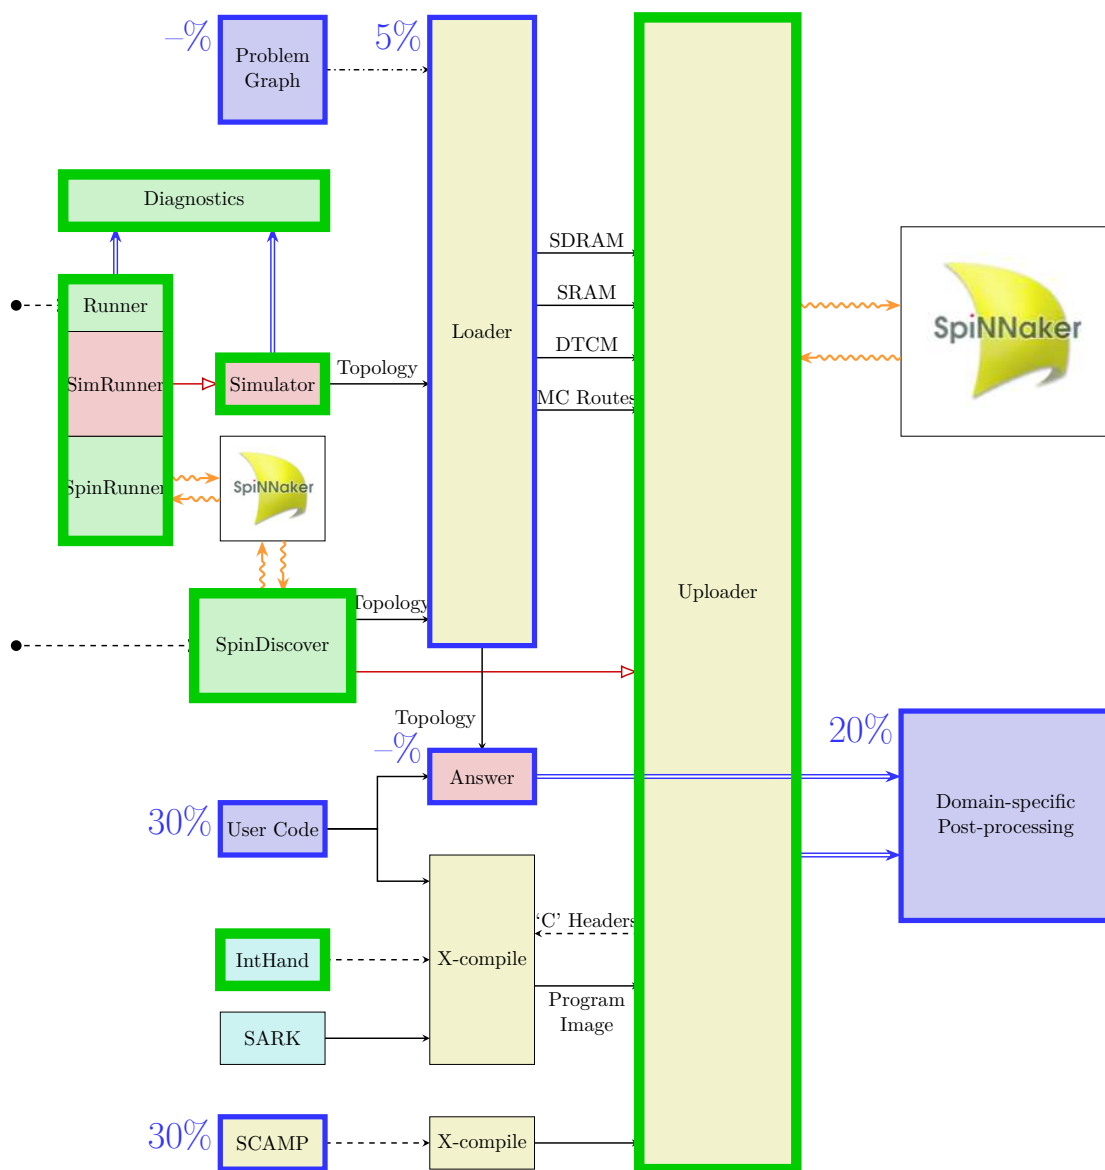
–%
Problem Graph
5%
Diagnostics
Runner
SimRunner
SpinRunner
Simulator
Topology
Loader
SDRAM
SRAM
DTCM
MC Routes
Uploader
SpiNNaker
SpiNNaker
SpinDiscover
Topology
Topology
–%
Answer
20%
Domain-specific Post-processing
30%
User Code
X-compile
'C' Headers
IntHand
SARK
Program Image
30%
SCAMP
X-compile